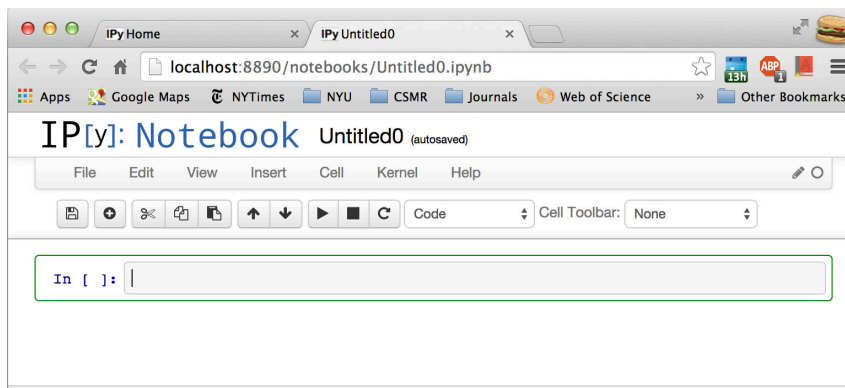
IPy Home ×
IPy Untitled0 ×

localhost:8890/notebooks/Untitled0.ipynb

13h
ABP 1

Apps Google Maps NYTimes NYU CSMR Journals Web of Science » Other Bookmarks

IP[y]: Notebook Untitled0 (autosaved)

File Edit View Insert Cell Kernel Help

Code Cell Toolbar: None

In [ ]: